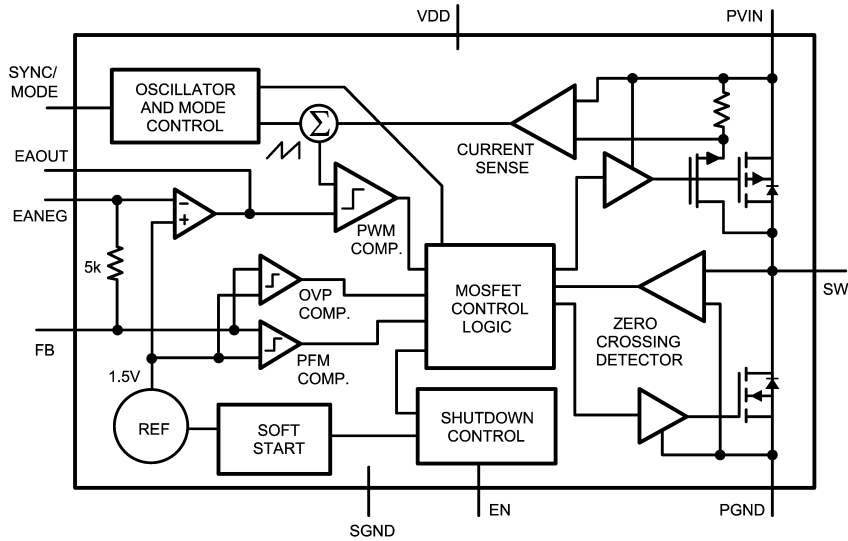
VDD
PVIN
SYNC/
MODE
OSCILLATOR AND MODE CONTROL
$\Sigma$
CURRENT SENSE
EAOUT
EANEG
-
+
PWM COMP.
5k
OVP COMP.
MOSFET CONTROL LOGIC
SW
ZERO CROSSING DETECTOR
FB
PFM COMP.
1.5V
REF
SOFT START
SHUTDOWN CONTROL
SGND
EN
PGND